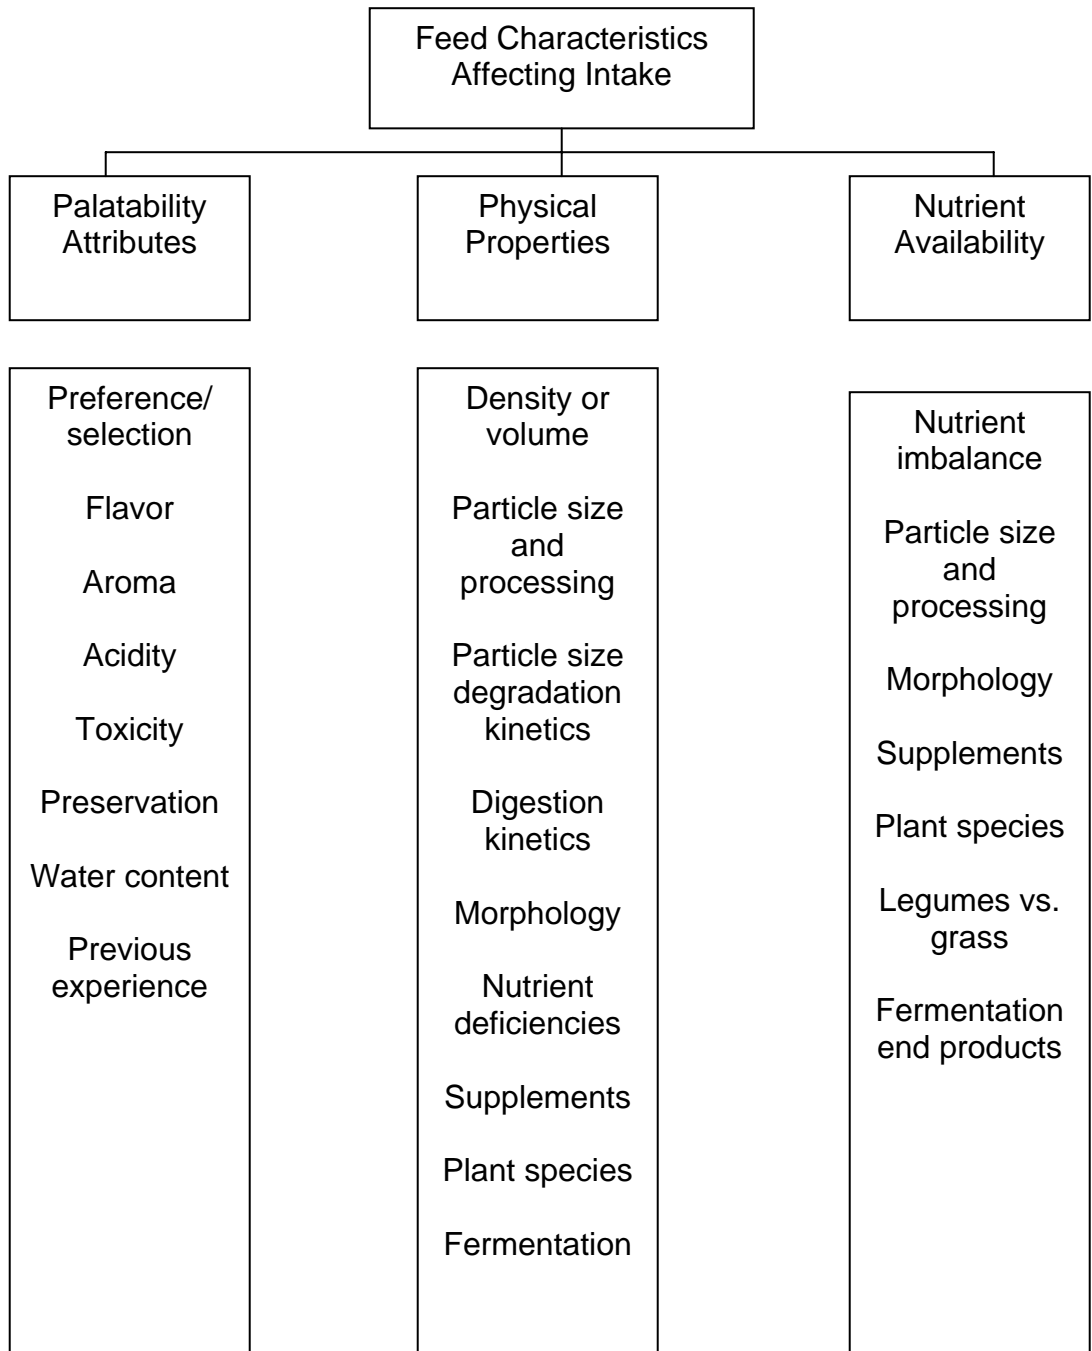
Feed Characteristics Affecting Intake

Palatability Attributes

Physical Properties

Nutrient Availability

Preference/ selection

Flavor

Aroma

Acidity

Toxicity

Preservation

Water content

Previous experience

Density or volume

Particle size and processing

Particle size degradation kinetics

Digestion kinetics

Morphology

Nutrient deficiencies

Supplements

Plant species

Fermentation

Nutrient imbalance

Particle size and processing

Morphology

Supplements

Plant species

Legumes vs. grass

Fermentation end products